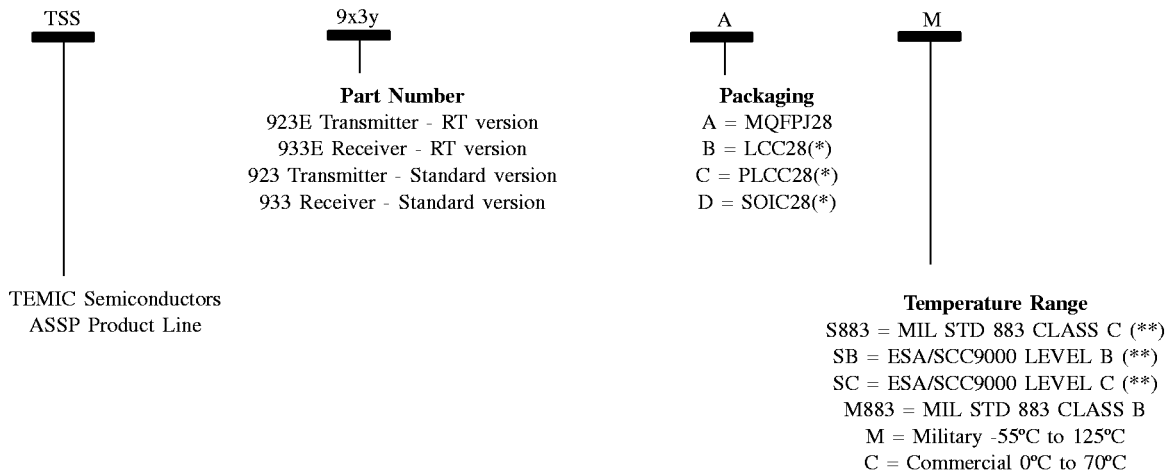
TSS

9x3y

A

M

Part Number
923E Transmitter - RT version
933E Receiver - RT version
923 Transmitter - Standard version
933 Receiver - Standard version

Packaging
A = MQFPJ28
B = LCC28(*)
C = PLCC28(*)
D = SOIC28(*)

TEMIC Semiconductors
ASSP Product Line

Temperature Range
S883 = MIL STD 883 CLASS C (**)
SB = ESA/SCC9000 LEVEL B (**)
SC = ESA/SCC9000 LEVEL C (**)
M883 = MIL STD 883 CLASS B
M = Military -55ºC to 125ºC
C = Commercial 0ºC to 70ºC